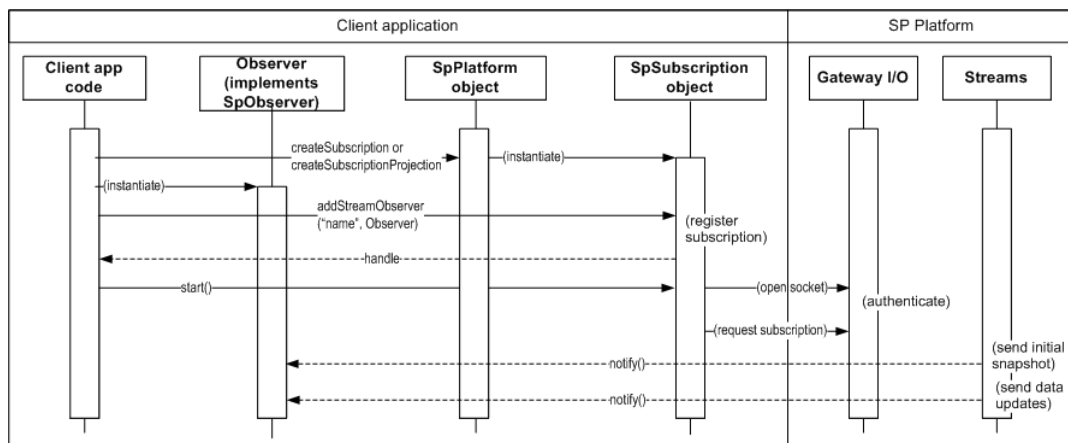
Client application

SP Platform

Client app code

Observer (implements SpObserver)

SpPlatform object

SpSubscription object

Gateway I/O

Streams

createSubscription or createSubscriptionProjection

(instantiate)

(instantiate)

addStreamObserver ("name", Observer)

(register subscription)

handle

start()

(open socket)

(authenticate)

(request subscription)

(send initial snapshot)

notify()

(send data updates)

notify()